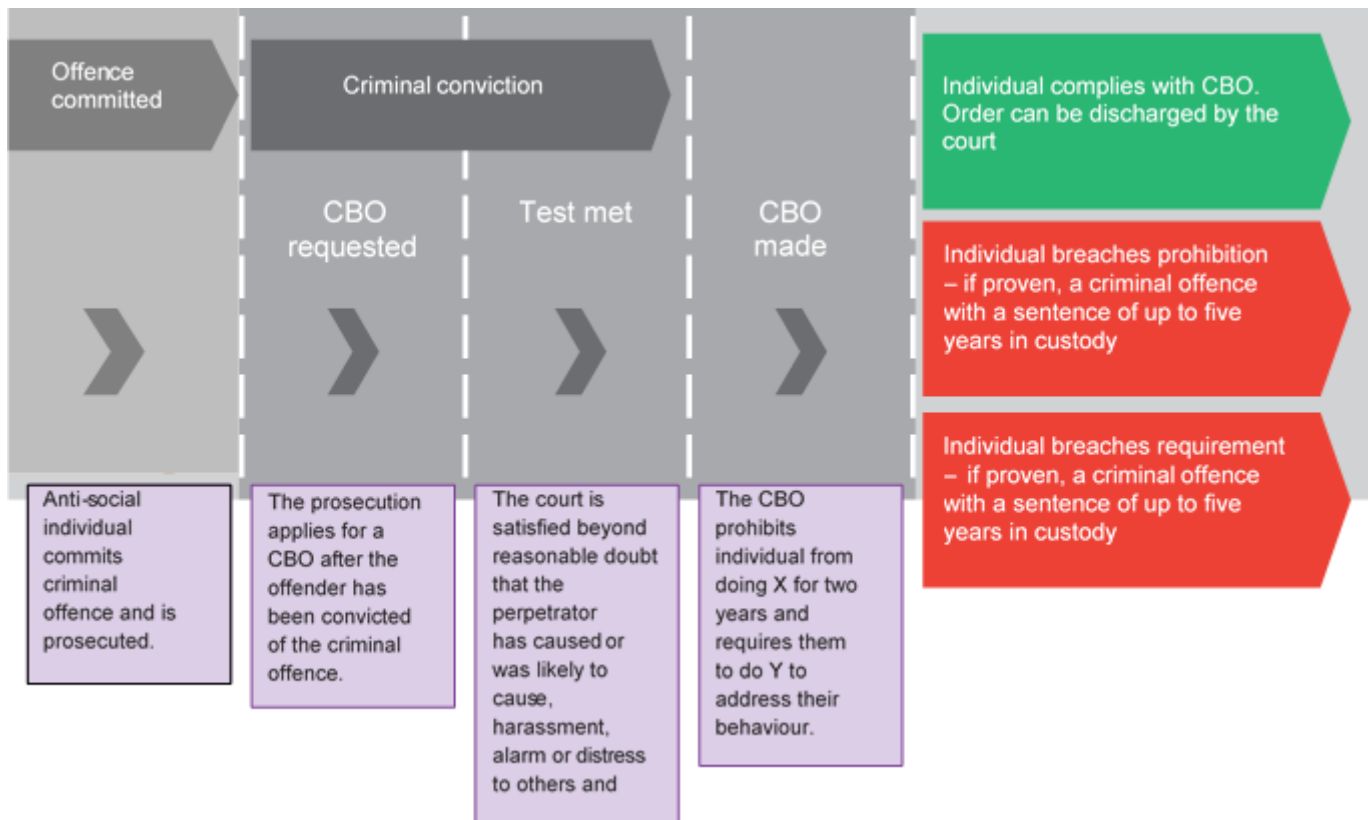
Offence committed

Criminal conviction

CBO requested

Test met

CBO made

Individual complies with CBO. Order can be discharged by the court

Individual breaches prohibition – if proven, a criminal offence with a sentence of up to five years in custody

Individual breaches requirement – if proven, a criminal offence with a sentence of up to five years in custody

Anti-social individual commits criminal offence and is prosecuted.

The prosecution applies for a CBO after the offender has been convicted of the criminal offence.

The court is satisfied beyond reasonable doubt that the perpetrator has caused or was likely to cause, harassment, alarm or distress to others and

The CBO prohibits individual from doing X for two years and requires them to do Y to address their behaviour.